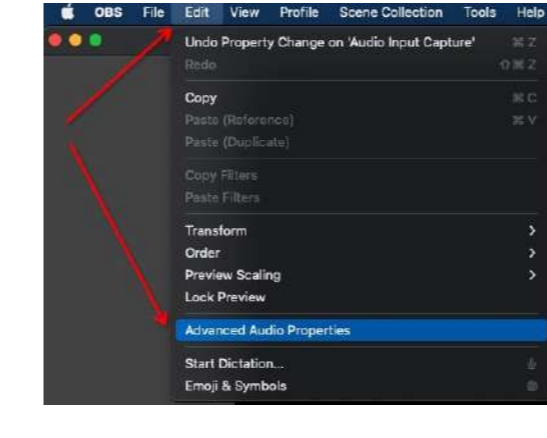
OBS File Edit View Profile Scene Collection Tools Help

Undo Property Change on 'Audio Input Capture' ⌘Z
Redo ⇧⌘Z

Copy ⌘C
Paste (Reference) ⌘V
Paste (Duplicate)

Copy Filters
Paste Filters

Transform
Order
Preview Scaling
Lock Preview

Advanced Audio Properties

Start Dictation...
Emoji & Symbols